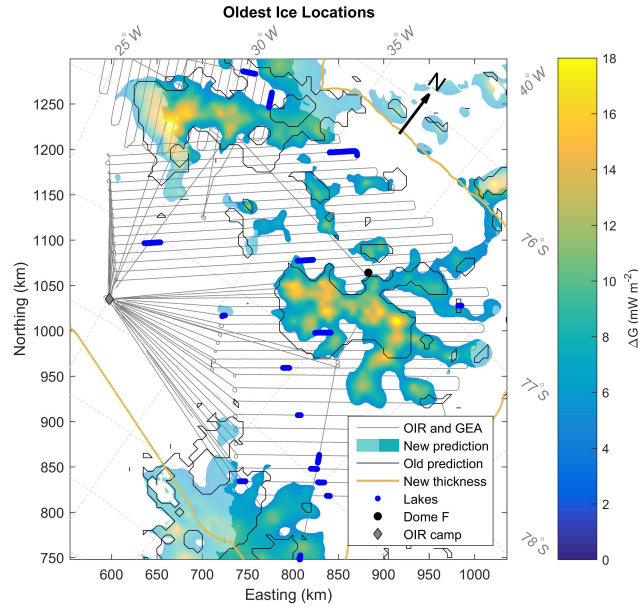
Oldest Ice Locations

25°W
30°W
35°W
40°W
76°S
77°S
78°S
N

Northing (km)
1250
1200
1150
1100
1050
1000
950
900
850
800
750

Easting (km)
600
650
700
750
800
850
900
950
1000

OIR and GEA
New prediction
Old prediction
New thickness
Lakes
Dome F
OIR camp

$\Delta G$ (mW m$^{-2}$)
18
16
14
12
10
8
6
4
2
0